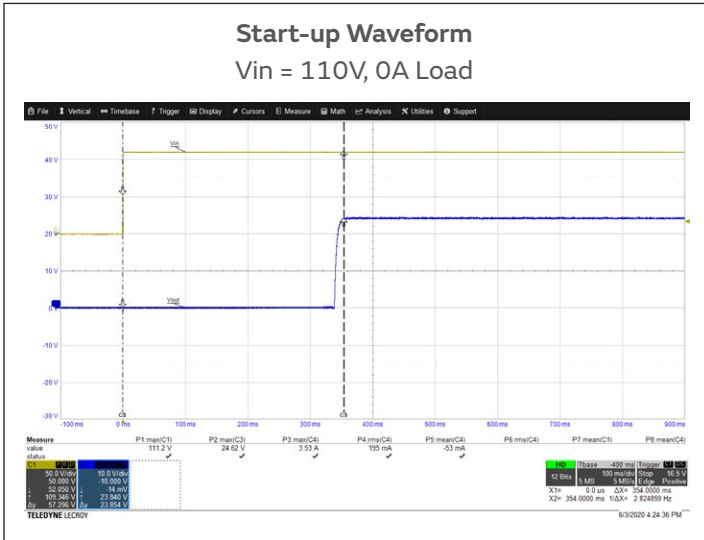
Start-up Waveform
Vin = 110V, 0A Load

File Vertical Timebase Trigger Display Cursors Measure Math Analysis Utilities Support

50 V
40 V
30 V
20 V
10 V
0 V
-10 V
-20 V
-30 V

Vin
Vout

-100 ms 0 ms 100 ms 200 ms 300 ms 400 ms 500 ms 600 ms 700 ms 800 ms 900 ms

| Measure | P1:max(C1) | P2:max(C3) | P3:max(C4) | P4:rms(C4) | P5:mean(C4) | P6:rms(C4) | P7:mean(C1) | P8:mean(C4) |
|---|---|---|---|---|---|---|---|---|
| value | 111.2 V | 24.62 V | 3.53 A | 195 mA | -53 mA | | | |
| status | ✓ | ✓ | ✓ | ✓ | ✓ | | | |

C1
50.0 V/div
50.000 V
52.050 V
109.346 V
57.296 V

10.0 V/div
-10.000 V
-14 mV
23.840 V
23.854 V

HD 12 Bits
Tbase -400 ms
100 ms/div
5 MS 5 MS/s
Trigger
Stop 16.5 V
Edge Positive
X1= 0.0 us ΔX= 354.0000 ms
X2= 354.0000 ms 1/ΔX= 2.824859 Hz

TELEDYNE LECROY
6/3/2020 4:24:36 PM